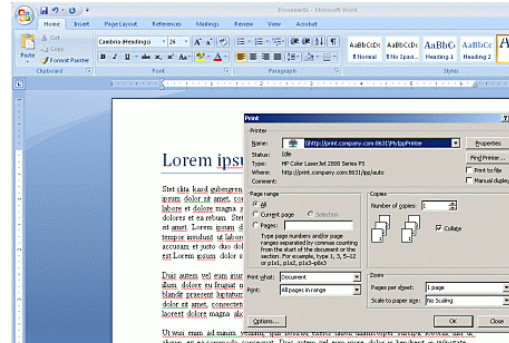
Document1 - Microsoft Word

Home Insert Page Layout References Mailings Review View Acrobat

Cut
Copy
Paste
Format Painter
Clipboard

Cambria (Headings) 26
B I U abe x, x² Aa
Font

Paragraph

AaBbCcDc ¶ Normal
AaBbCcDc ¶ No Spaci...
AaBbC Heading 1
AaBbCc Heading 2
Styles

Lorem ipsu

Stet clita kasd gubergren ipsum dolor sit amet, co labore et dolore magna dolores et ea rebum. Stet sit amet. Lorem ipsum d tempor invidunt ut labor accusam et justo duo dol est Lorem ipsum dolor s

Duis autem vel eum iriur illum dolore eu feugiat n blandit praesent luptatum dolor sit amet, consectet laoreet dolore magna aliq

Ut wisi enim ad minim veniam, quis nostrud exerci tation ullamcorper suscipit lobortis nisl ut aliquip ex ea commodo consequat. Duis autem vel eum iriure dolor in hendrerit in vulputate

Print

Printer
Name: \\http://print.company.com:631\Ipp\IppPrinter
Status: Idle
Type: HP Color LaserJet 2600 Series PS
Where: http://print.company.com:631/ipp/auto
Comment:
Properties
Find Printer...
Print to file
Manual duplex

Page range
All
Current page
Selection
Pages:
Type page numbers and/or page ranges separated by commas counting from the start of the document or the section. For example, type 1, 3, 5–12 or p1s1, p1s2, p1s3–p8s3

Copies
Number of copies: 1
Collate

Print what: Document
Print: All pages in range

Zoom
Pages per sheet: 1 page
Scale to paper size: No Scaling

Options...
OK
Close